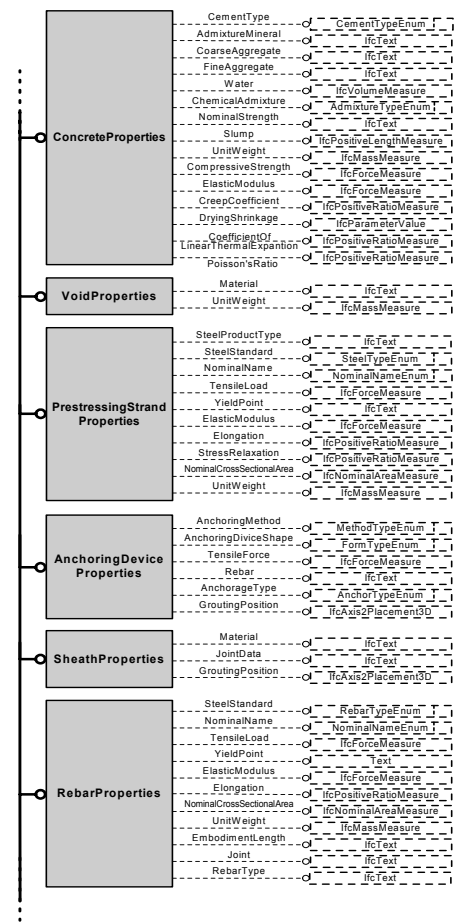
ConcreteProperties

CementType — CementTypeEnum
AdmixtureMineral — IfcText
CoarseAggregate — IfcText
FineAggregate — IfcText
Water — IfcVolumeMeasure
ChemicalAdmixture — AdmixtureTypeEnum
NominalStrength — IfcText
Slump — IfcPositiveLengthMeasure
UnitWeight — IfcMassMeasure
CompressiveStrength — IfcForceMeasure
ElasticModulus — IfcForceMeasure
CreepCoefficient — IfcPositiveRatioMeasure
DryingShrinkage — IfcParameterValue
CoefficientOf LinearThermalExpantion — IfcPositiveRatioMeasure
Poisson'sRatio — IfcPositiveRatioMeasure

VoidProperties

Material — IfcText
UnitWeight — IfcMassMeasure

PrestressingStrand Properties

SteelProductType — IfcText
SteelStandard — SteelTypeEnum
NominalName — NominalNameEnum
TensileLoad — IfcForceMeasure
YieldPoint — IfcText
ElasticModulus — IfcForceMeasure
Elongation — IfcPositiveRatioMeasure
StressRelaxation — IfcPositiveRatioMeasure
NominalCrossSectionalArea — IfcNominalAreaMeasure
UnitWeight — IfcMassMeasure

AnchoringDevice Properties

AnchoringMethod — MethodTypeEnum
AnchoringDiviceShape — FormTypeEnum
TensileForce — IfcForceMeasure
Rebar — IfcText
AnchorageType — AnchorTypeEnum
GroutingPosition — IfcAxis2Placement3D

SheathProperties

Material — IfcText
JointData — IfcText
GroutingPosition — IfcAxis2Placement3D

RebarProperties

SteelStandard — RebarTypeEnum
NominalName — NominalNameEnum
TensileLoad — IfcForceMeasure
YieldPoint — Text
ElasticModulus — IfcForceMeasure
Elongation — IfcPositiveRatioMeasure
NominalCrossSectionalArea — IfcNominalAreaMeasure
UnitWeight — IfcMassMeasure
EmbodimentLength — IfcText
Joint — IfcText
RebarType — IfcText